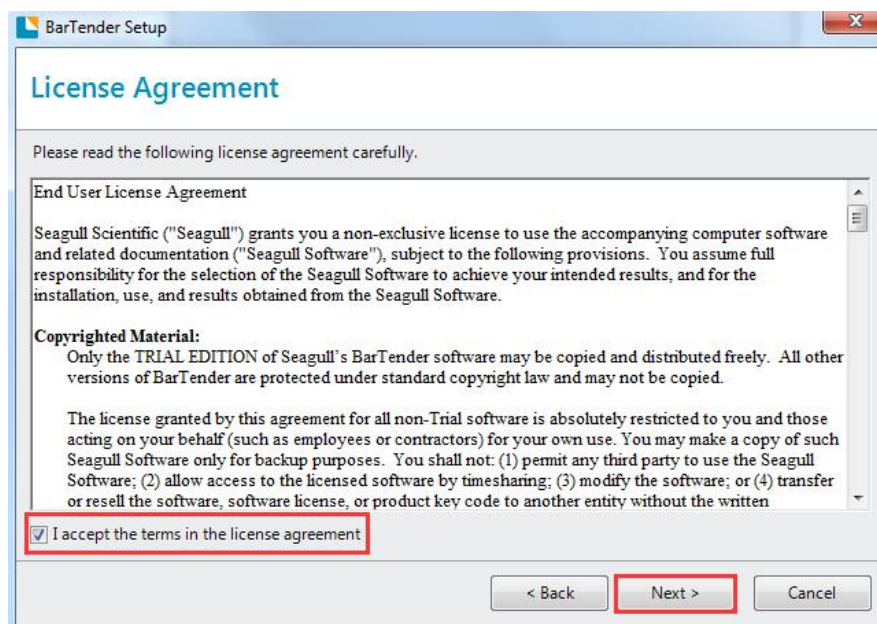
BarTender Setup

License Agreement

Please read the following license agreement carefully.

End User License Agreement

Seagull Scientific ("Seagull") grants you a non-exclusive license to use the accompanying computer software and related documentation ("Seagull Software"), subject to the following provisions. You assume full responsibility for the selection of the Seagull Software to achieve your intended results, and for the installation, use, and results obtained from the Seagull Software.

Copyrighted Material:
Only the TRIAL EDITION of Seagull's BarTender software may be copied and distributed freely. All other versions of BarTender are protected under standard copyright law and may not be copied.

The license granted by this agreement for all non-Trial software is absolutely restricted to you and those acting on your behalf (such as employees or contractors) for your own use. You may make a copy of such Seagull Software only for backup purposes. You shall not: (1) permit any third party to use the Seagull Software; (2) allow access to the licensed software by timesharing; (3) modify the software; or (4) transfer or resell the software, software license, or product key code to another entity without the written

I accept the terms in the license agreement

< Back

Next >

Cancel